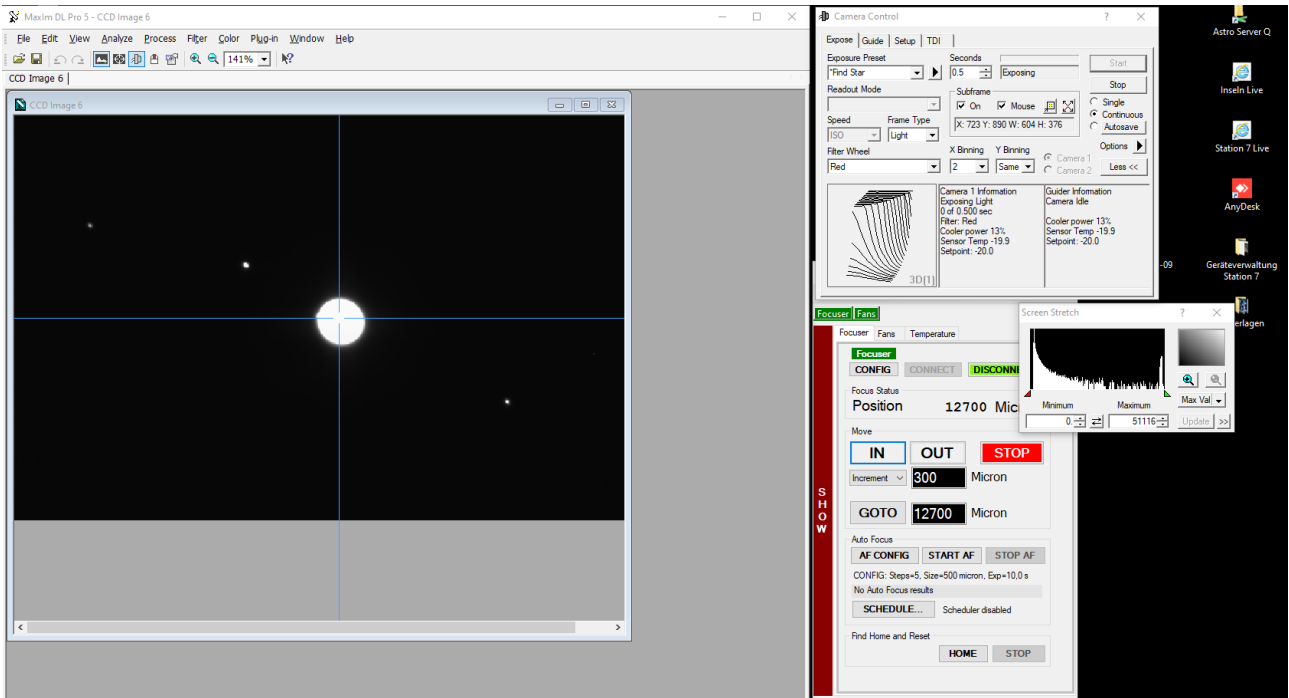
MaxIm DL Pro 5 - CCD Image 6

File Edit View Analyze Process Filter Color Plug-in Window Help

141%

CCD Image 6

CCD Image 6

Camera Control

Expose Guide Setup TDI

Exposure Preset
*Find Star

Seconds
0.5

Exposing

Start

Stop

Readout Mode

Subframe
On Mouse

Single
Continuous
Autosave

X: 723 Y: 890 W: 604 H: 376

Speed
ISO

Frame Type
Light

Options

Filter Wheel
Red

X Binning
2

Y Binning
Same

Camera 1
Camera 2

Less <<

3D[1]

Camera 1 Information
Exposing Light
0 of 0.500 sec
Filter: Red
Cooler power 13%
Sensor Temp -19.9
Setpoint: -20.0

Guider Information
Camera Idle

Cooler power 13%
Sensor Temp -19.9
Setpoint: -20.0

Focuser Fans

Focuser Fans Temperature

Focuser

CONFIG CONNECT DISCONN

Focus Status
Position 12700 Mic

Move

IN OUT STOP

Increment 300 Micron

GOTO 12700 Micron

Auto Focus

AF CONFIG START AF STOP AF

CONFIG: Steps=5, Size=500 micron, Exp=10,0 s

No Auto Focus results

SCHEDULE... Scheduler disabled

Find Home and Reset

HOME STOP

S
H
O
W

Screen Stretch

Minimum
0

Maximum
51116

Max Val

Update >>

Astro Server Q

Inseln Live

Station 7 Live

AnyDesk

-09

Geräteverwaltung Station 7

erlagen